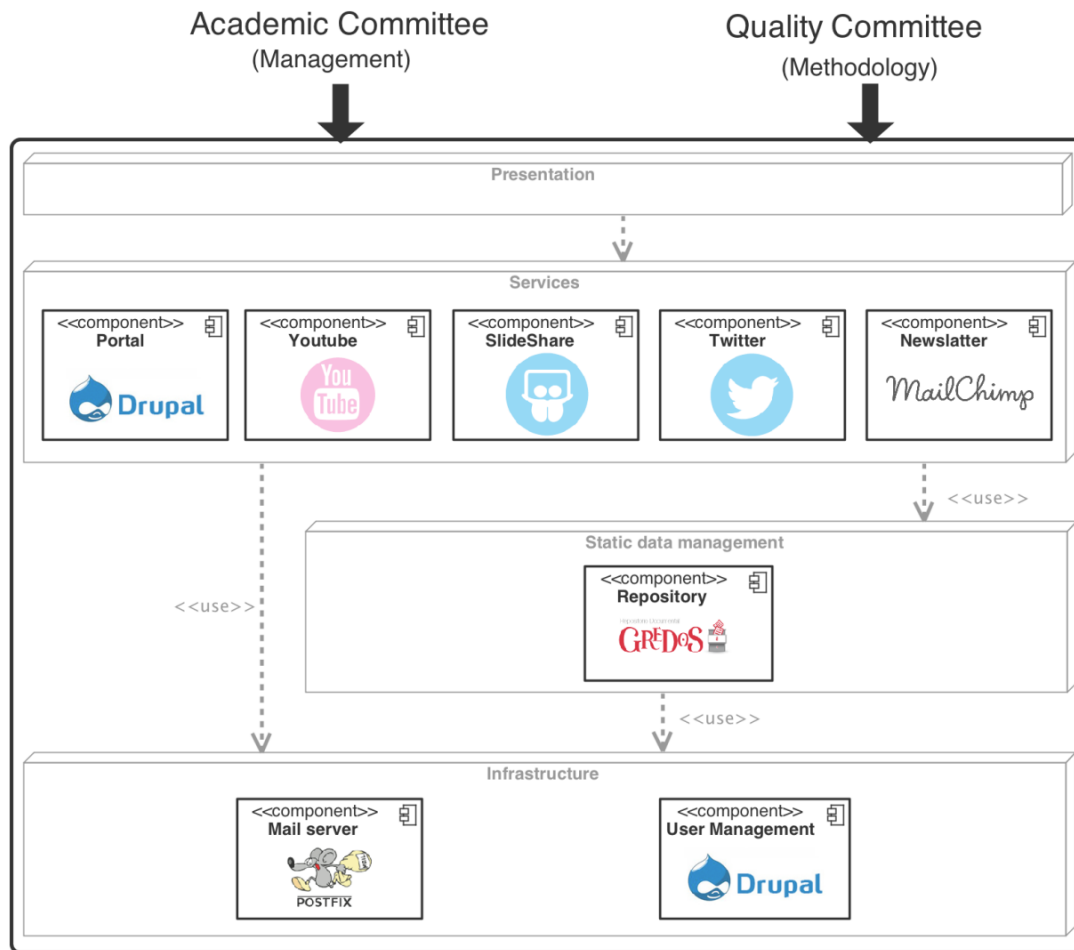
Academic Committee
(Management)

Quality Committee
(Methodology)

Presentation

Services

<<component>>
Portal
Drupal

<<component>>
Youtube
You Tube

<<component>>
SlideShare

<<component>>
Twitter

<<component>>
Newslatter
MailChimp

<<use>>

<<use>>

Static data management

<<component>>
Repository
GREDOS

<<use>>

Infrastructure

<<component>>
Mail server
POSTFIX

<<component>>
User Management
Drupal